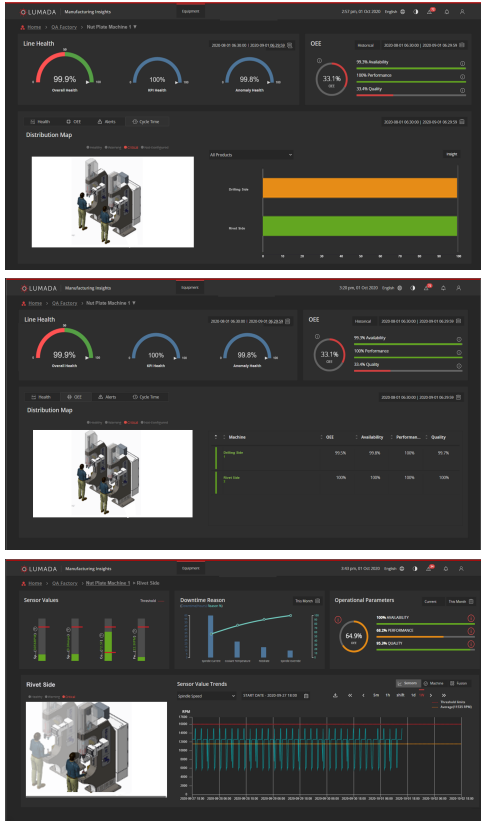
LUMADA | Manufacturing Insights | Equipment | 2:57 pm, 01 Oct 2020 | English

Home > QA Factory > Nut Plate Machine 1

Line Health | 2020-09-01 06:30:00 | 2020-09-01 06:29:59

99.9% Overall Health

100% KPI Health

99.8% Anomaly Health

OEE | Historical | 2020-08-01 06:30:00 | 2020-09-01 06:29:59

33.1% OEE

99.7% Availability

100% Performance

33.4% Quality

Health | OEE | Alerts | Cycle Time | 2020-09-01 06:30:00 | 2020-09-01 06:29:59

Distribution Map

All Products

Drilling Side

Rivet Side

LUMADA | Manufacturing Insights | Equipment | 3:28 pm, 01 Oct 2020 | English

Home > QA Factory > Nut Plate Machine 1

Line Health | 2020-09-01 06:30:00 | 2020-09-01 06:29:59

99.9% Overall Health

100% KPI Health

99.8% Anomaly Health

OEE | Historical | 2020-08-01 06:30:00 | 2020-09-01 06:29:59

33.1% OEE

99.7% Availability

100% Performance

33.4% Quality

Health | OEE | Alerts | Cycle Time | 2020-09-01 06:30:00 | 2020-09-01 06:29:59

Distribution Map

| Machine | OEE | Availability | Performan... | Quality |
|---|---|---|---|---|
| Drilling Side | 95.5% | 99.8% | 100% | 95.7% |
| Rivet Side | 100% | 100% | 100% | 100% |

LUMADA | Manufacturing Insights | Equipment | 3:43 pm, 01 Oct 2020 | English

Home > QA Factory > Nut Plate Machine 1 > Rivet Side

Sensor Values | Timeseek

Downtime Reason | This Month

Operational Parameters | Current | This Month

64.9% OEE

100% AVAILABILITY

66.3% PERFORMANCE

99.9% QUALITY

Rivet Side

Sensor Value Trends | Sensors | Machine | Fusion

Spindle Speed | START DATE: 2020-09-27 19:00

5m 1h shift 1d

RPM